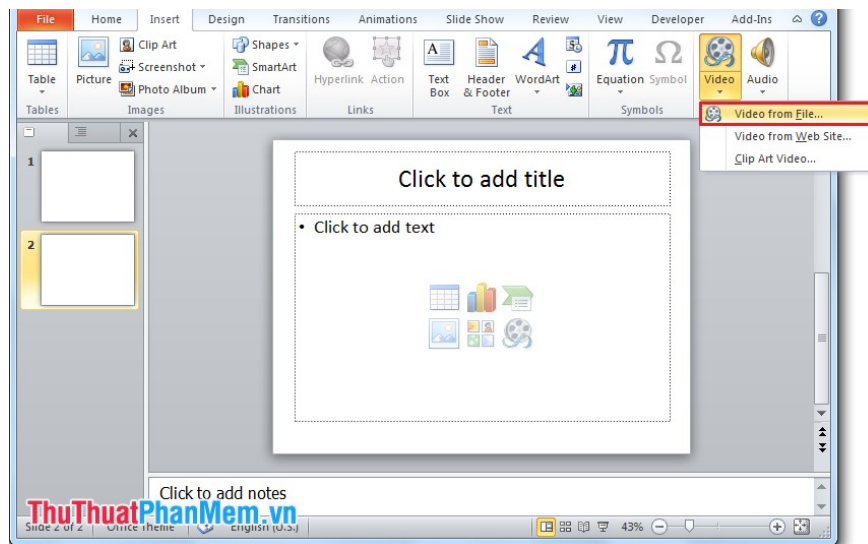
File Home Insert Design Transitions Animations Slide Show Review View Developer Add-Ins

Table
Tables

Picture
Clip Art
Screenshot
Photo Album
Images

Shapes
SmartArt
Chart
Illustrations

Hyperlink Action
Links

Text Box
Header & Footer
WordArt
Text

Equation Symbol
Symbols

Video Audio

Video from File...
Video from Web Site...
Clip Art Video...

1

2

Click to add title

• Click to add text

Click to add notes

ThuThuatPhanMem.vn

Slide 2 of 2 | Office Theme | English (U.S.)

43%